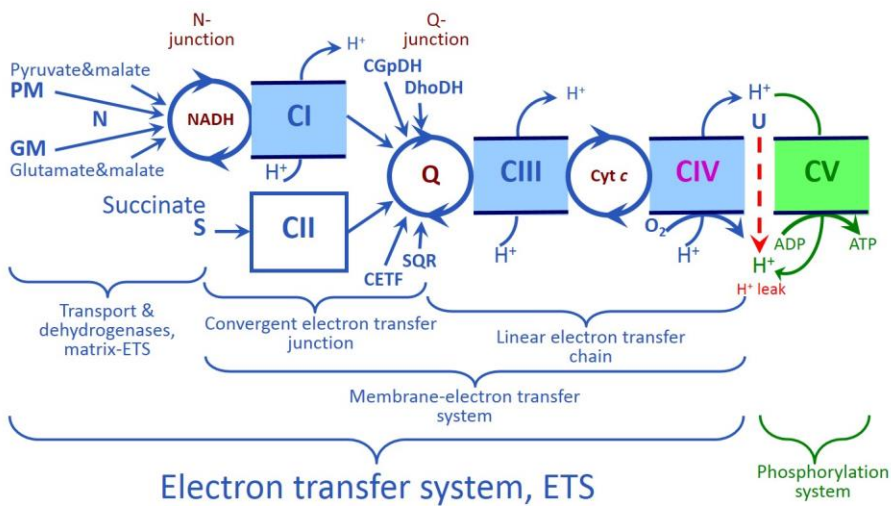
N-junction

Q-junction

Pyruvate&malate
PM

N

GM
Glutamate&malate

NADH

$H^+$

CI

$H^+$

CGpDH
DhoDH

Q

$H^+$

CIII

Cyt $c$

CIV

$H^+$
U

CV

Succinate
S

CII

CETF
SQR

$H^+$

$O_2$

$H^+$

ADP
ATP
$H^+$
$H^+$ leak

Transport & dehydrogenases, matrix-ETS

Convergent electron transfer junction

Linear electron transfer chain

Membrane-electron transfer system

Electron transfer system, ETS

Phosphorylation system